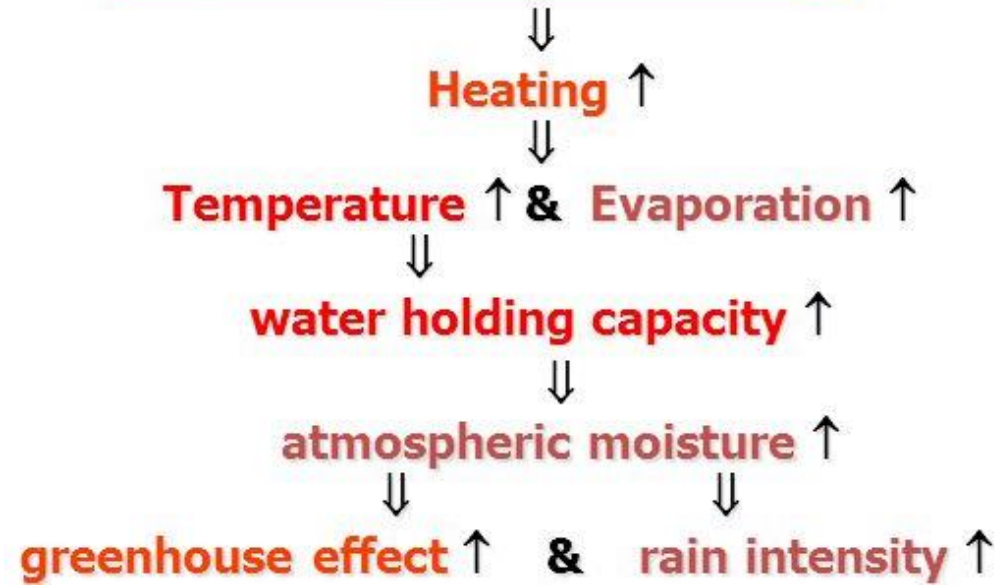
$\Downarrow$

Heating $\uparrow$

$\Downarrow$

Temperature $\uparrow$ & Evaporation $\uparrow$

$\Downarrow$

water holding capacity $\uparrow$

$\Downarrow$

atmospheric moisture $\uparrow$

$\Downarrow$ $\Downarrow$

greenhouse effect $\uparrow$ & rain intensity $\uparrow$